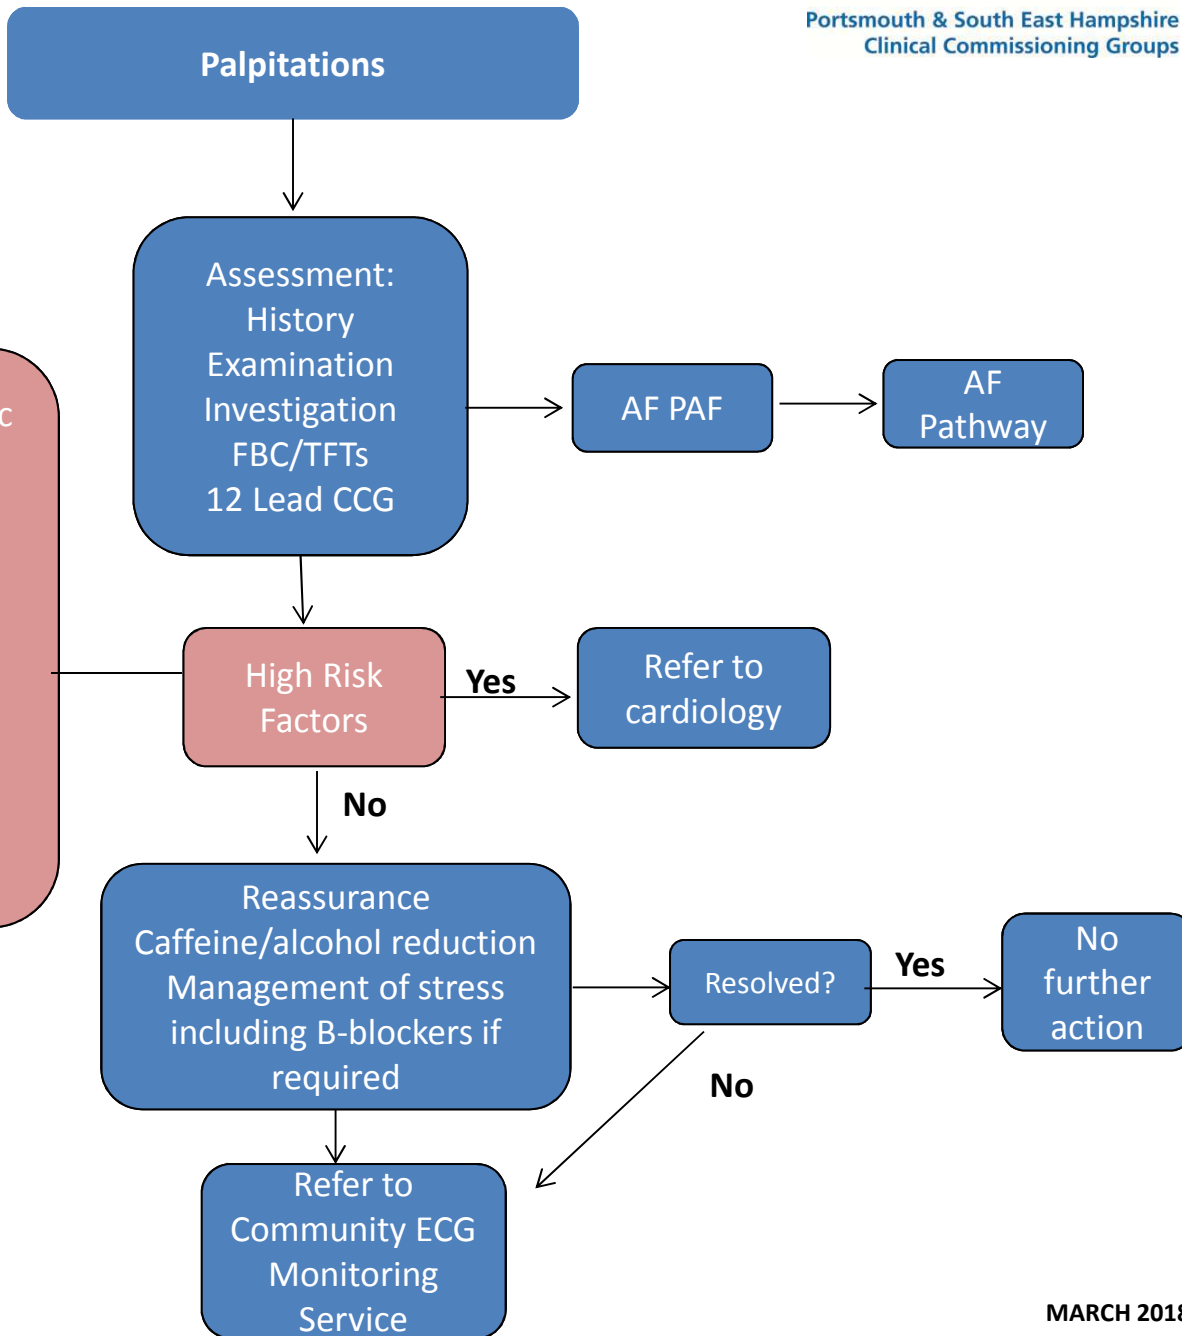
Portsmouth & South East Hampshire
Clinical Commissioning Groups

Palpitations

Assessment:
History
Examination
Investigation
FBC/TFTs
12 Lead CCG

AF PAF

AF
Pathway

c

High Risk
Factors

Yes

Refer to
cardiology

No

Reassurance
Caffeine/alcohol reduction
Management of stress
including B-blockers if
required

Resolved?

Yes

No
further
action

No

Refer to
Community ECG
Monitoring
Service

MARCH 201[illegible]